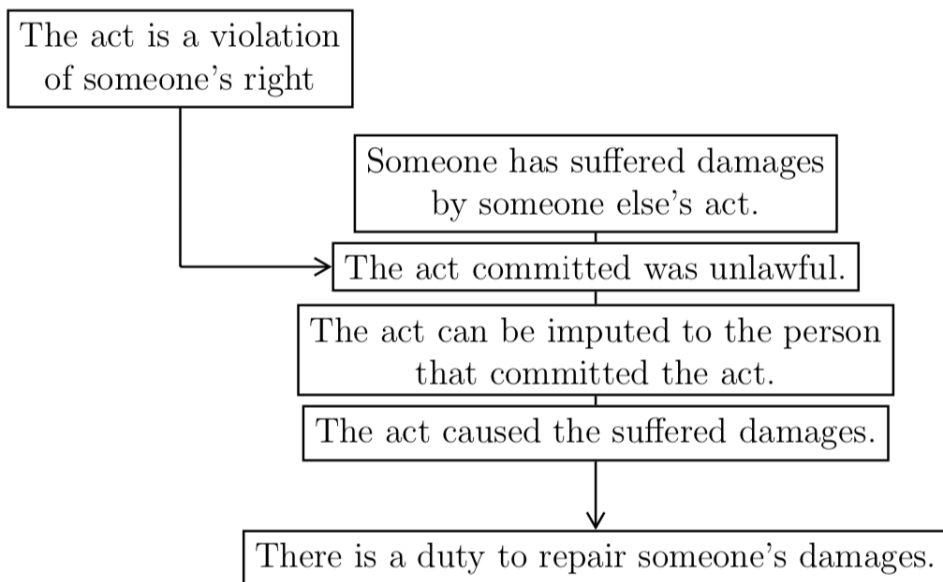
The act is a violation of someone's right

Someone has suffered damages by someone else's act.

The act committed was unlawful.

The act can be imputed to the person that committed the act.

The act caused the suffered damages.

There is a duty to repair someone's damages.